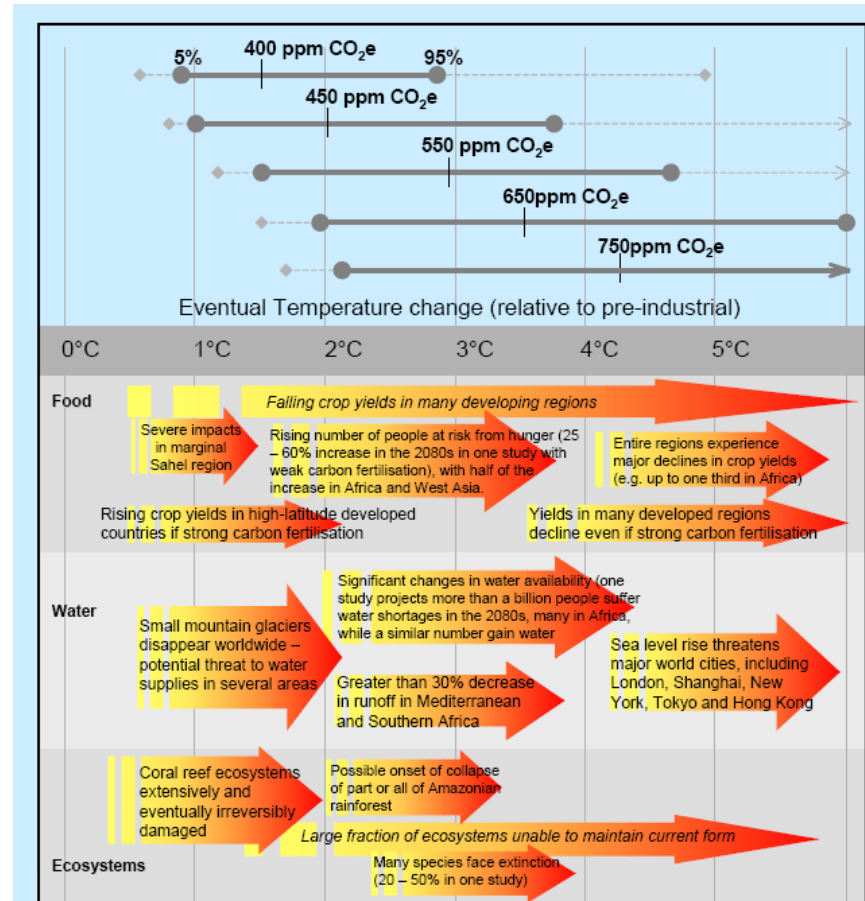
5% 400 ppm $CO_2e$ 95%

450 ppm $CO_2e$

550 ppm $CO_2e$

650ppm $CO_2e$

750ppm $CO_2e$

Eventual Temperature change (relative to pre-industrial)

0°C 1°C 2°C 3°C 4°C 5°C

Food

Falling crop yields in many developing regions

Severe impacts in marginal Sahel region

Rising number of people at risk from hunger (25 – 60% increase in the 2080s in one study with weak carbon fertilisation), with half of the increase in Africa and West Asia.

Entire regions experience major declines in crop yields (e.g. up to one third in Africa)

Rising crop yields in high-latitude developed countries if strong carbon fertilisation

Yields in many developed regions decline even if strong carbon fertilisation

Water

Small mountain glaciers disappear worldwide – potential threat to water supplies in several areas

Significant changes in water availability (one study projects more than a billion people suffer water shortages in the 2080s, many in Africa, while a similar number gain water

Greater than 30% decrease in runoff in Mediterranean and Southern Africa

Sea level rise threatens major world cities, including London, Shanghai, New York, Tokyo and Hong Kong

Coral reef ecosystems extensively and eventually irreversibly damaged

Possible onset of collapse of part or all of Amazonian rainforest

Large fraction of ecosystems unable to maintain current form

Ecosystems

Many species face extinction (20 – 50% in one study)